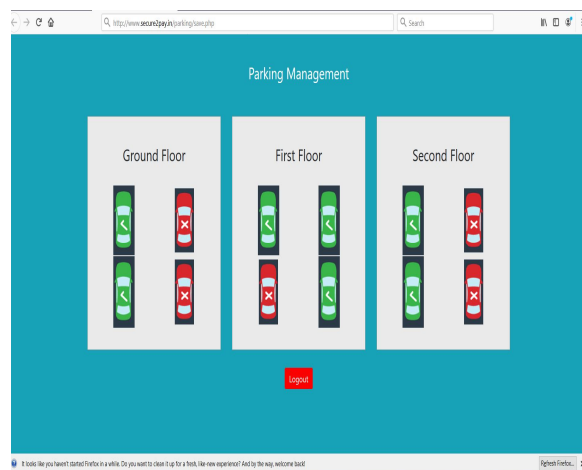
http://www.secure2pay.in/parking/save.php

Search

Parking Management

Ground Floor

First Floor

Second Floor

Logout

It looks like you haven't started Firefox in a while. Do you want to clean it up for a fresh, like-new experience? And by the way, welcome back!

Refresh Firefox...